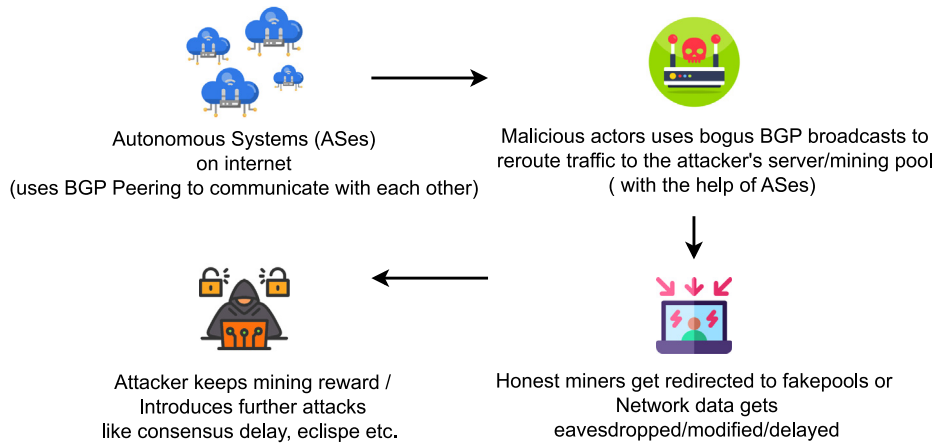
Autonomous Systems (ASes)
on internet
(uses BGP Peering to communicate with each other)

Malicious actors uses bogus BGP broadcasts to
reroute traffic to the attacker's server/mining pool
( with the help of ASes)

Honest miners get redirected to fakepools or
Network data gets
eavesdropped/modified/delayed

Attacker keeps mining reward /
Introduces further attacks
like consensus delay, eclispe etc.